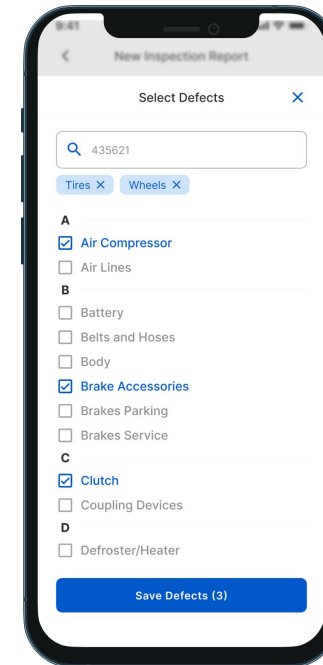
9:41

New Inspection Report

Select Defects ×

435621

Tires × Wheels ×

A

Air Compressor

Air Lines

B

Battery

Belts and Hoses

Body

Brake Accessories

Brakes Parking

Brakes Service

C

Clutch

Coupling Devices

D

Defroster/Heater

Save Defects (3)